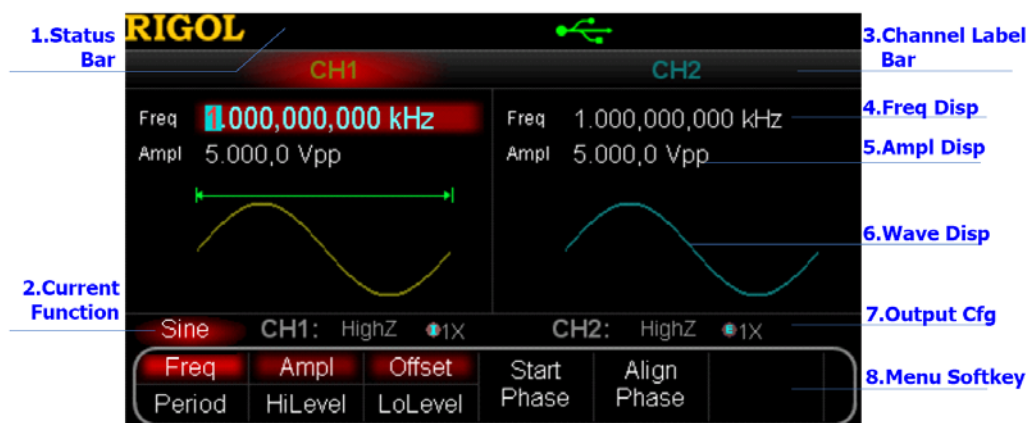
1.Status Bar

RIGOL

CH1

CH2

3.Channel Label Bar

Freq 1.000,000,000 kHz
Ampl 5.000,0 Vpp

Freq 1.000,000,000 kHz
Ampl 5.000,0 Vpp

4.Freq Disp

5.Ampl Disp

6.Wave Disp

2.Current Function

Sine CH1: HighZ 1X CH2: HighZ 1X

7.Output Cfg

| Freq | Ampl | Offset | Start Phase | Align Phase | |
|---|---|---|---|---|---|
| Period | HiLevel | LoLevel | | | |

8.Menu Softkey